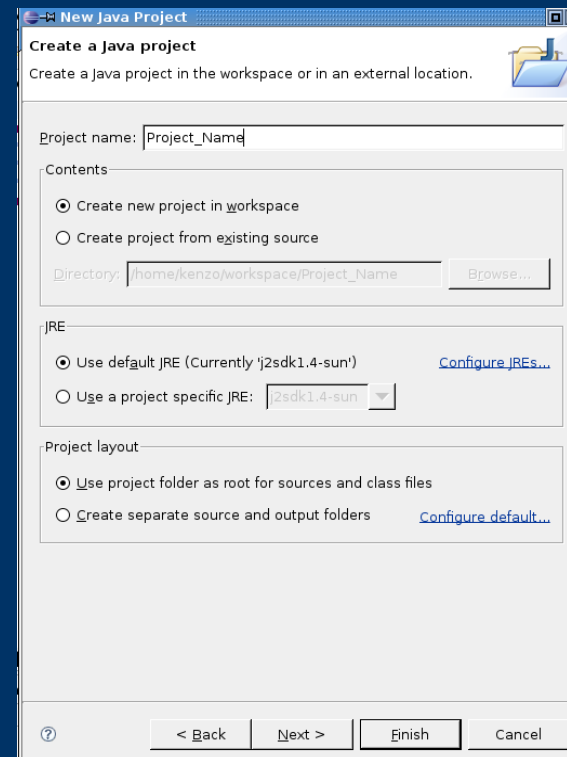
New Java Project

Create a Java project

Create a Java project in the workspace or in an external location.

Project name: Project_Name

Contents

Create new project in workspace

Create project from existing source

Directory: /home/kenzo/workspace/Project_Name

Browse...

JRE

Use default JRE (Currently 'j2sdk1.4-sun')

Configure JREs...

Use a project specific JRE: j2sdk1.4-sun

Project layout

Use project folder as root for sources and class files

Create separate source and output folders

Configure default...

?

< Back

Next >

Finish

Cancel